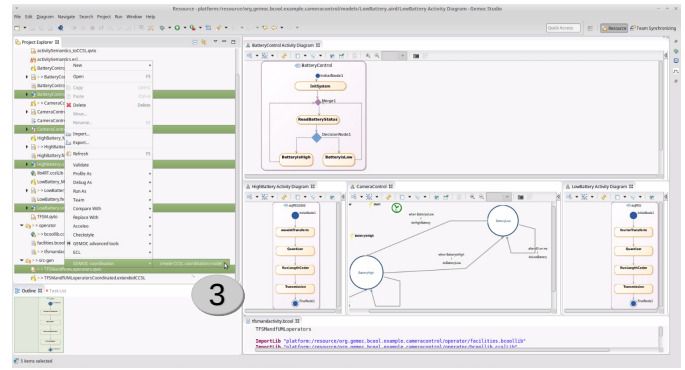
Resource - platform:/resource/org.gemoc.bcool.example.cameracontrol/models/LowBattery.aird/LowBattery Activity Diagram - Gemoc Studio

File Edit Diagram Navigate Search Project Run Window Help

Quick Access

Resource

Team Synchronizing

Project Explorer

activitySemantics_toCCSL.qvto

activityDomainSpecificEvents.ecl

BatteryControl

BatteryControl

BatteryControl

CameraControl

CameraControl

CameraControl

HighBattery

HighBattery

LowBattery

LowBattery

TFSM.qvto

operator

facilities.bcool

tfsmandactivity.bcool

src-gen

TFSMandfUMLoperatorsCoordinated.extendedCCSL

New

Open

Copy

Paste

Delete

Move...

Rename...

Import...

Export...

Refresh

Validate

Profile As

Debug As

Run As

Team

Compare With

Replace With

Acceleo

Checkstyle

GEMOC advanced tools

ECL

GEMOC Coordination

Create CCSL coordination model

Outline

Task List

3

BatteryControl Activity Diagram

BatteryControl

InitialNode1

InitSystem

Merge1

ReadBatteryStatus

DecisionNode1

BatteryIsHigh

BatteryIsLow

HighBattery Activity Diagram

CameraControl

LowBattery Activity Diagram

InitialNode1

InitialNode1

tfsmandactivity.bcool

TFSMandfUMLoperators

ImportLib "platform:/resource/org.gemoc.bcool.example.cameracontrol/operator/facilities.bcoollib"

1 items selected